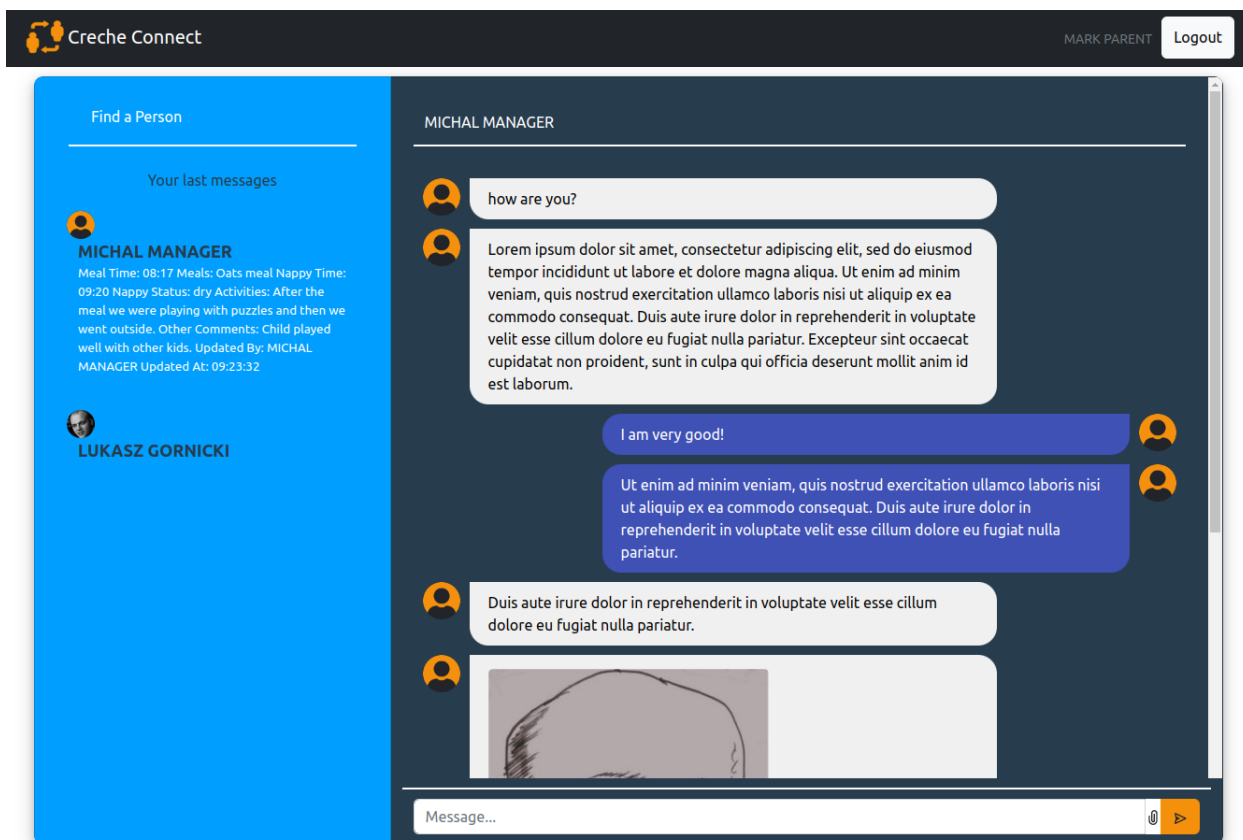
Creche Connect

MARK PARENT Logout

Find a Person

Your last messages

MICHAL MANAGER
Meal Time: 08:17 Meals: Oats meal Nappy Time: 09:20 Nappy Status: dry Activities: After the meal we were playing with puzzles and then we went outside. Other Comments: Child played well with other kids. Updated By: MICHAL MANAGER Updated At: 09:23:32

LUKASZ GORNICKI

MICHAL MANAGER

how are you?

Lorem ipsum dolor sit amet, consectetur adipiscing elit, sed do eiusmod tempor incididunt ut labore et dolore magna aliqua. Ut enim ad minim veniam, quis nostrud exercitation ullamco laboris nisi ut aliquip ex ea commodo consequat. Duis aute irure dolor in reprehenderit in voluptate velit esse cillum dolore eu fugiat nulla pariatur. Excepteur sint occaecat cupidatat non proident, sunt in culpa qui officia deserunt mollit anim id est laborum.

I am very good!

Ut enim ad minim veniam, quis nostrud exercitation ullamco laboris nisi ut aliquip ex ea commodo consequat. Duis aute irure dolor in reprehenderit in voluptate velit esse cillum dolore eu fugiat nulla pariatur.

Duis aute irure dolor in reprehenderit in voluptate velit esse cillum dolore eu fugiat nulla pariatur.

Message...